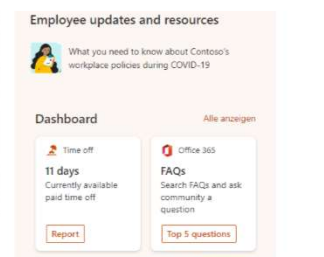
Employee updates and resources

What you need to know about Contoso's workplace policies during COVID-19

Dashboard

Alle anzeigen

Time off

11 days

Currently available paid time off

Report

Office 365

FAQs

Search FAQs and ask community a question

Top 5 questions